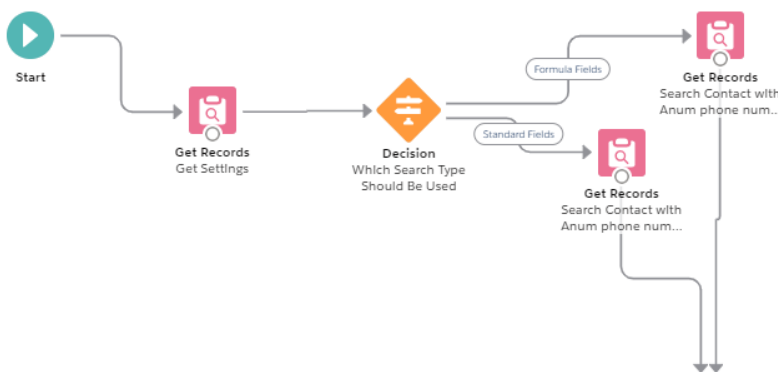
Start

Get Records
Get Settings

Decision
Which Search Type Should Be Used

Formula Fields

Standard Fields

Get Records
Search Contact with Anum phone num...

Get Records
Search Contact with Anum phone num...